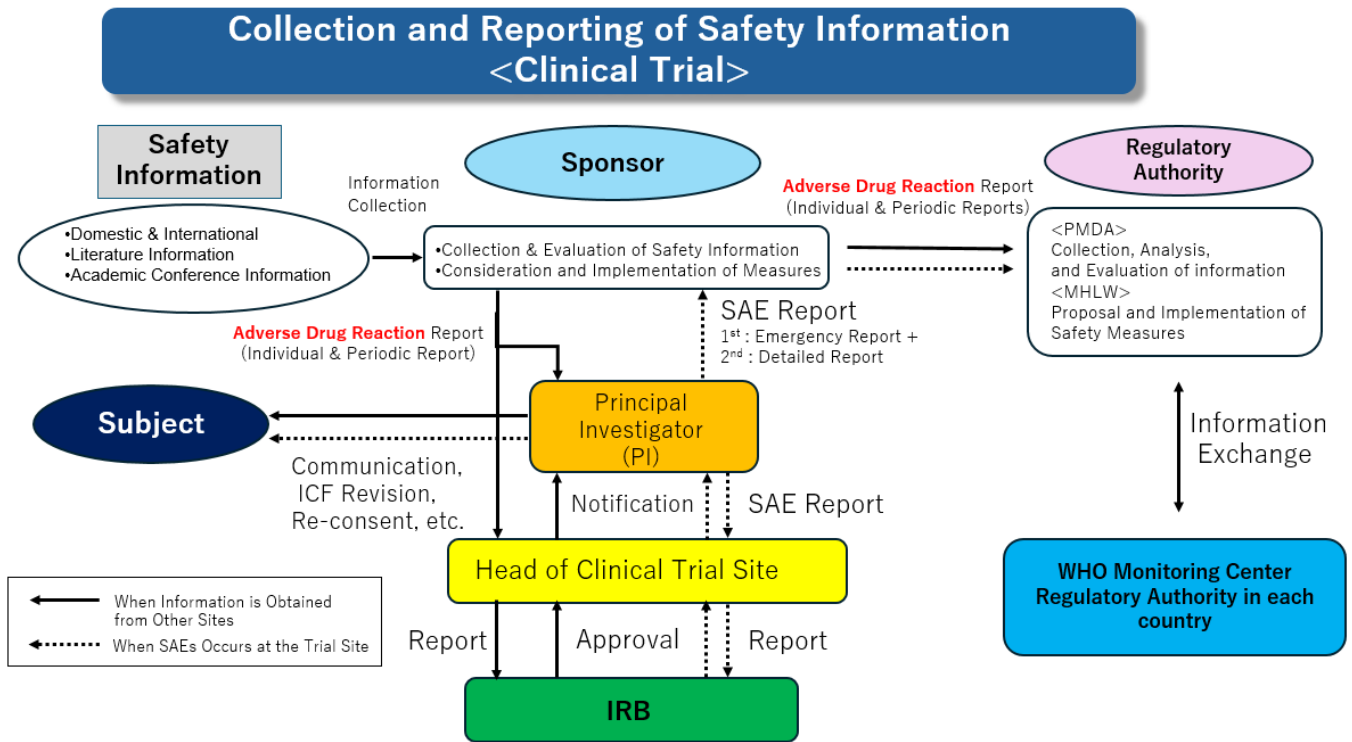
Collection and Reporting of Safety Information
<Clinical Trial>

Safety Information

•Domestic & International
•Literature Information
•Academic Conference Information

Information Collection

Sponsor

•Collection & Evaluation of Safety Information
•Consideration and Implementation of Measures

Adverse Drug Reaction Report
(Individual & Periodic Reports)

Regulatory Authority

<PMDA>
Collection, Analysis, and Evaluation of information
<MHLW>
Proposal and Implementation of Safety Measures

Adverse Drug Reaction Report
(Individual & Periodic Report)

SAE Report
1$^{st}$ : Emergency Report +
2$^{nd}$ : Detailed Report

Subject

Principal Investigator (PI)

Communication, ICF Revision, Re-consent, etc.

Notification

SAE Report

Information Exchange

Head of Clinical Trial Site

WHO Monitoring Center
Regulatory Authority in each country

When Information is Obtained from Other Sites
When SAEs Occurs at the Trial Site

Report

Approval

Report

IRB